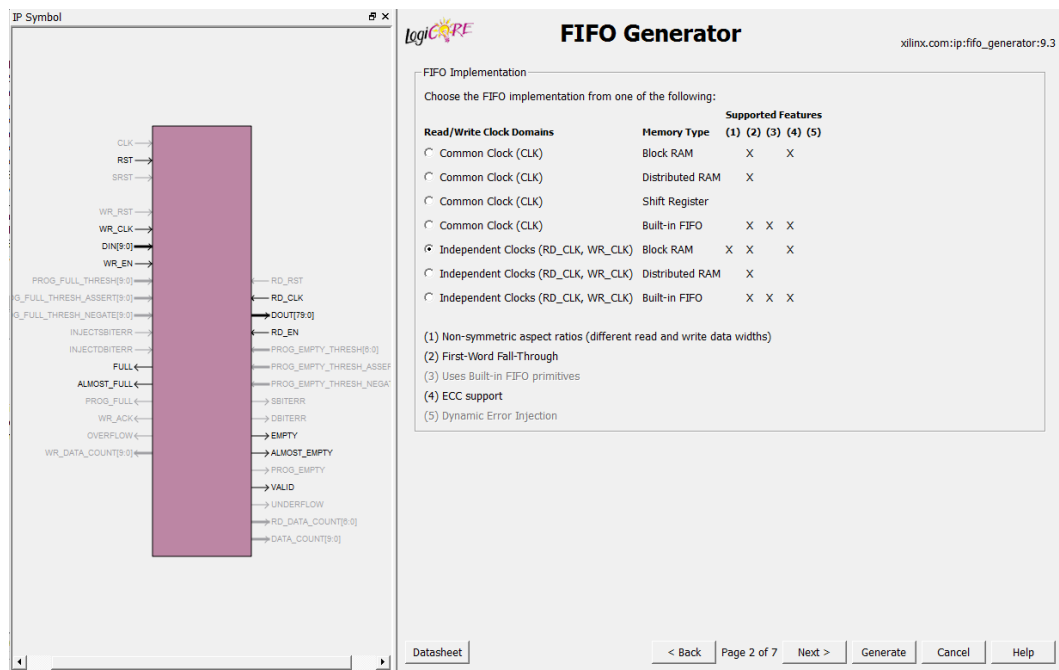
IP Symbol

CLK
RST
SRST
WR_RST
WR_CLK
DIN[9:0]
WR_EN
PROG_FULL_THRESH[9:0]
G_FULL_THRESH_ASSERT[9:0]
G_FULL_THRESH_NEGATE[9:0]
INJECTSBITERR
INJECTDBITERR
FULL
ALMOST_FULL
PROG_FULL
WR_ACK
OVERFLOW
WR_DATA_COUNT[9:0]

RD_RST
RD_CLK
DOUT[79:0]
RD_EN
PROG_EMPTY_THRESH[6:0]
PROG_EMPTY_THRESH_ASSEF
PROG_EMPTY_THRESH_NEGA
SBITERR
DBITERR
EMPTY
ALMOST_EMPTY
PROG_EMPTY
VALID
UNDERFLOW
RD_DATA_COUNT[6:0]
DATA_COUNT[9:0]

LogiCORE

FIFO Generator

xilinx.com:ip:fifo_generator:9.3

FIFO Implementation

Choose the FIFO implementation from one of the following:

| Read/Write Clock Domains | Memory Type | (1) | (2) | (3) | (4) | (5) |
|---|---|---|---|---|---|---|
| Common Clock (CLK) | Block RAM | | X | | X | |
| Common Clock (CLK) | Distributed RAM | | X | | | |
| Common Clock (CLK) | Shift Register | | | | | |
| Common Clock (CLK) | Built-in FIFO | | X | X | X | |
| Independent Clocks (RD_CLK, WR_CLK) | Block RAM | X | X | | X | |
| Independent Clocks (RD_CLK, WR_CLK) | Distributed RAM | | X | | | |
| Independent Clocks (RD_CLK, WR_CLK) | Built-in FIFO | | X | X | X | |

Supported Features

(1) Non-symmetric aspect ratios (different read and write data widths)
(2) First-Word Fall-Through
(3) Uses Built-in FIFO primitives
(4) ECC support
(5) Dynamic Error Injection

Datasheet
< Back
Page 2 of 7
Next >
Generate
Cancel
Help